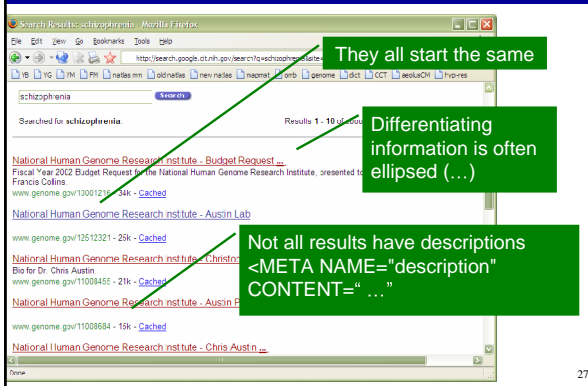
Search Results: schizophrenia - Mozilla Firefox

File Edit View Go Bookmarks Tools Help

http://search.google.cit.nih.gov/search?q=schizophrenia&site=

YB YG YM FM natlas mm old natlas new natlas mapmat omb genome dict CCT aeolusCM Fyp-res

schizophrenia Search

Searched for schizophrenia.

Results 1 - 10 of about

They all start the same

Differentiating information is often ellipsed (…)

National Human Genome Research Institute - Budget Request ...
Fiscal Year 2002 Budget Request for the National Human Genome Research Institute, presented to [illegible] Francis Collins.
www.genome.gov/13001216 - 34k - Cached

National Human Genome Research Institute - Austin Lab

www.genome.gov/12512321 - 25k - Cached

National Human Genome Research Institute - Christo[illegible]
Bio for Dr. Chris Austin.
www.genome.gov/11008455 - 21k - Cached

National Human Genome Research Institute - Austin P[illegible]

www.genome.gov/11008684 - 15k - Cached

National Human Genome Research Institute - Chris Austin ...

Not all results have descriptions <META NAME="description" CONTENT=" …"

Done

27